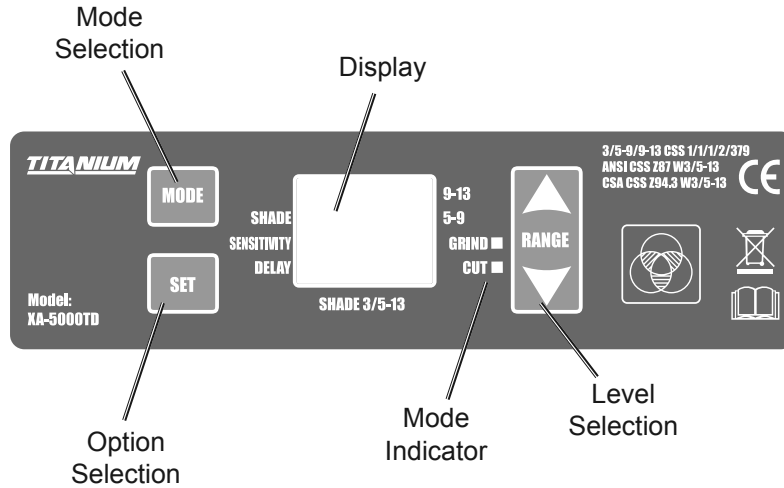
Mode Selection

Display

TITANIUM

MODE

SET

Model: XA-5000TD

SHADE
SENSITIVITY
DELAY

SHADE 3/5-13

9-13
5-9
GRIND
CUT

RANGE

3/5-9/9-13 CSS 1/1/1/2/379
ANSI CSS Z87 W3/5-13
CSA CSS Z94.3 W3/5-13

CE

Option Selection

Mode Indicator

Level Selection